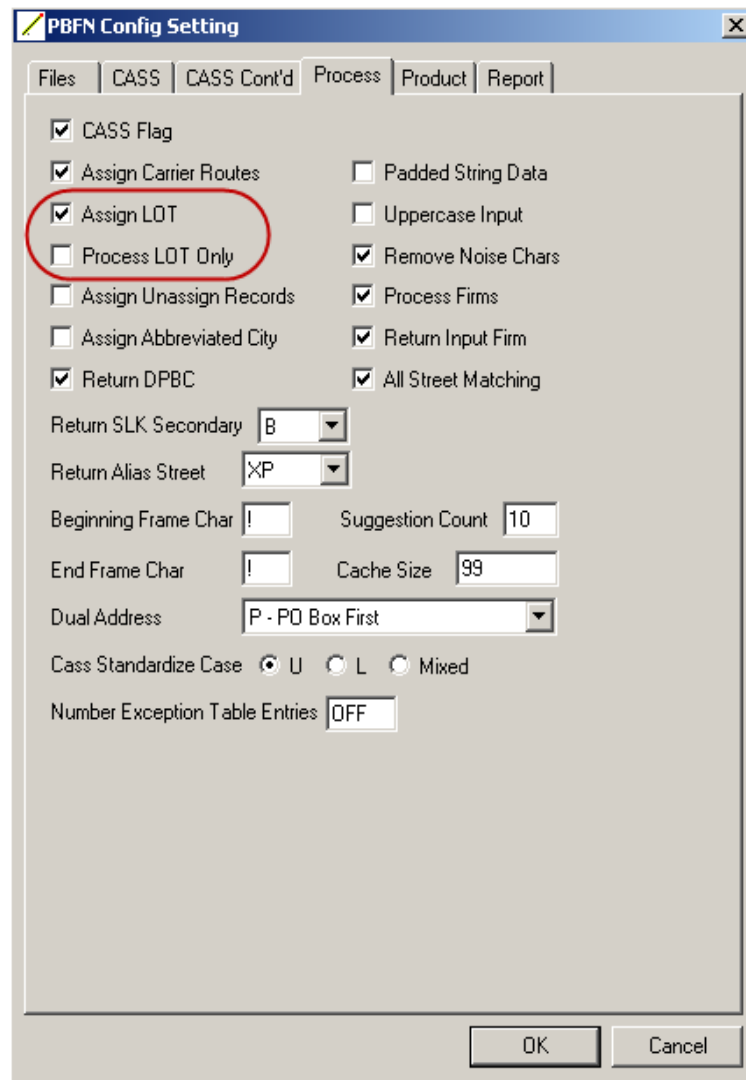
PBFN Config Setting

Files | CASS | CASS Cont'd | Process | Product | Report

CASS Flag

Assign Carrier Routes

Padded String Data

Assign LOT

Uppercase Input

Process LOT Only

Remove Noise Chars

Assign Unassign Records

Process Firms

Assign Abbreviated City

Return Input Firm

Return DPBC

All Street Matching

Return SLK Secondary B

Return Alias Street XP

Beginning Frame Char !

Suggestion Count 10

End Frame Char !

Cache Size 99

Dual Address P - PO Box First

Cass Standardize Case U L Mixed

Number Exception Table Entries OFF

OK

Cancel